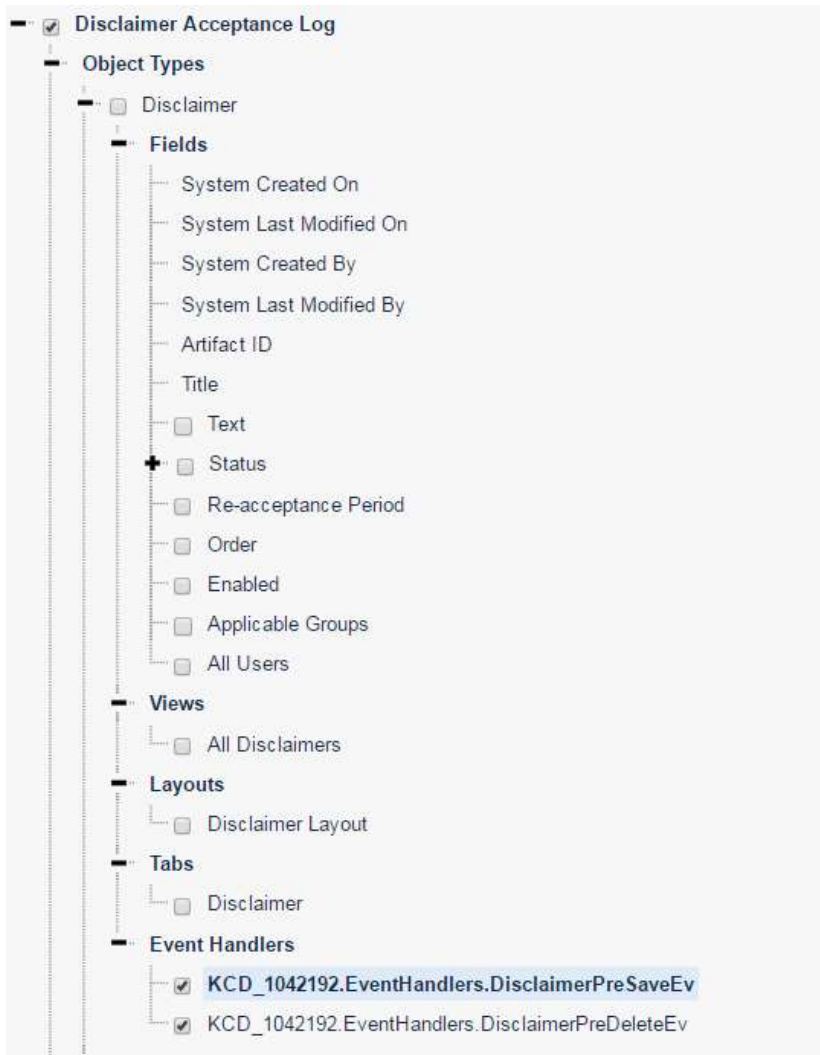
Disclaimer Acceptance Log
Object Types
Disclaimer
Fields
System Created On
System Last Modified On
System Created By
System Last Modified By
Artifact ID
Title
Text
Status
Re-acceptance Period
Order
Enabled
Applicable Groups
All Users
Views
All Disclaimers
Layouts
Disclaimer Layout
Tabs
Disclaimer
Event Handlers
KCD_1042192.EventHandlers.DisclaimerPreSaveEv
KCD_1042192.EventHandlers.DisclaimerPreDeleteEv